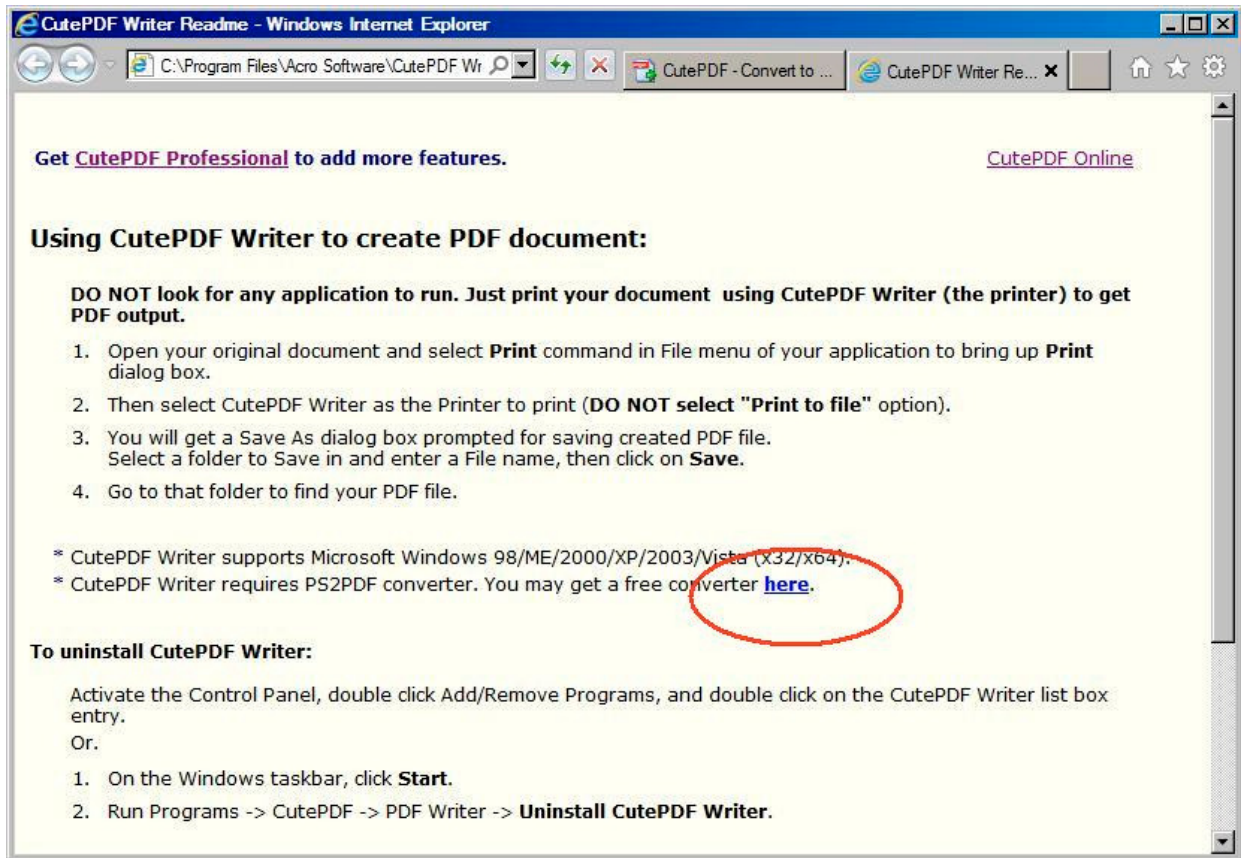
CutePDF Writer Readme - Windows Internet Explorer

C:\Program Files\Acro Software\CutePDF Wr

CutePDF - Convert to ...

CutePDF Writer Re...

Get CutePDF Professional to add more features.

CutePDF Online

Using CutePDF Writer to create PDF document:

DO NOT look for any application to run. Just print your document using CutePDF Writer (the printer) to get PDF output.

1. Open your original document and select Print command in File menu of your application to bring up Print dialog box.
2. Then select CutePDF Writer as the Printer to print (DO NOT select "Print to file" option).
3. You will get a Save As dialog box prompted for saving created PDF file. Select a folder to Save in and enter a File name, then click on Save.
4. Go to that folder to find your PDF file.

* CutePDF Writer supports Microsoft Windows 98/ME/2000/XP/2003/Vista (x32/x64).
* CutePDF Writer requires PS2PDF converter. You may get a free converter here.

To uninstall CutePDF Writer:

Activate the Control Panel, double click Add/Remove Programs, and double click on the CutePDF Writer list box entry.
Or.

1. On the Windows taskbar, click Start.
2. Run Programs -> CutePDF -> PDF Writer -> Uninstall CutePDF Writer.